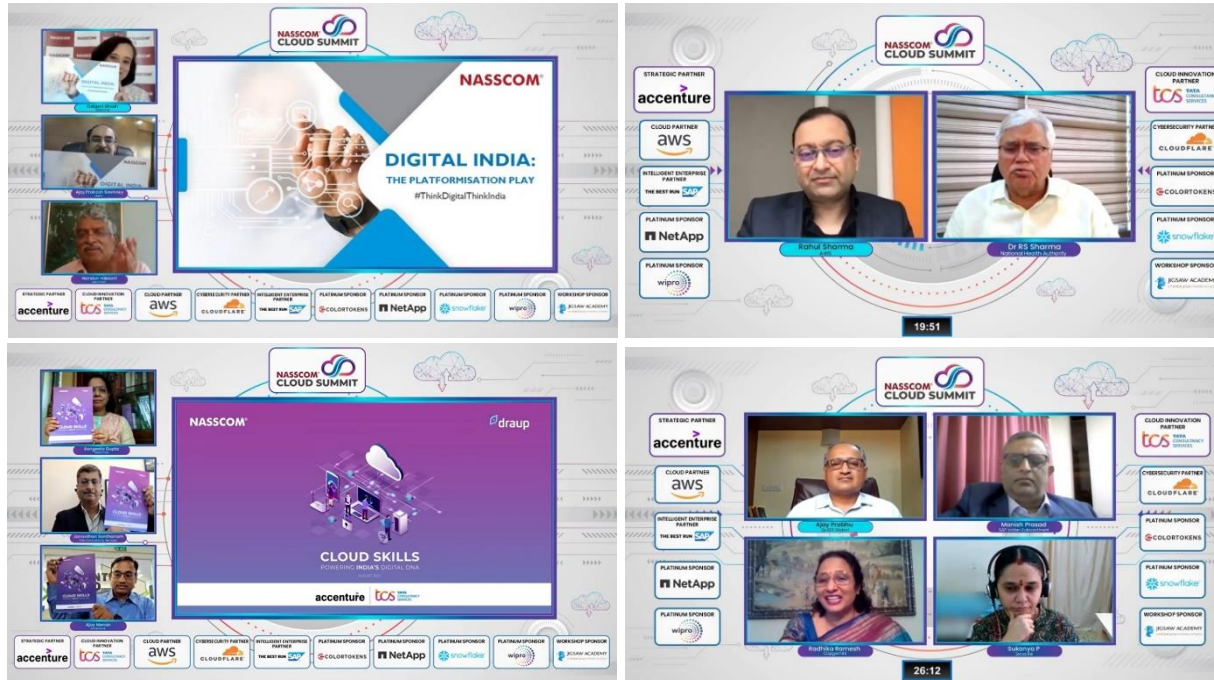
NASSCOM CLOUD SUMMIT

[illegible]

Ajay Prakash Sawhney

Nandan Nilekani

NASSCOM

DIGITAL INDIA: THE PLATFORMISATION PLAY

#ThinkDigitalThinkIndia

STRATEGIC PARTNER accenture | CLOUD INNOVATION PARTNER tcs TATA CONSULTANCY SERVICES | CLOUD PARTNER aws | CYBERSECURITY PARTNER CLOUDFLARE | INTELLIGENT ENTERPRISE PARTNER THE BEST RUN SAP | PLATINUM SPONSOR COLORTOKENS | PLATINUM SPONSOR NetApp | PLATINUM SPONSOR snowflake | PLATINUM SPONSOR wipro | WORKSHOP SPONSOR JIGSAW ACADEMY

NASSCOM CLOUD SUMMIT

STRATEGIC PARTNER accenture

CLOUD PARTNER aws

INTELLIGENT ENTERPRISE PARTNER THE BEST RUN SAP

PLATINUM SPONSOR NetApp

PLATINUM SPONSOR wipro

Rahul Sharma
AWS

Dr RS Sharma
National Health Authority

CLOUD INNOVATION PARTNER tcs TATA CONSULTANCY SERVICES

CYBERSECURITY PARTNER CLOUDFLARE

PLATINUM SPONSOR COLORTOKENS

PLATINUM SPONSOR snowflake

WORKSHOP SPONSOR JIGSAW ACADEMY

19:51

NASSCOM CLOUD SUMMIT

Sangeeta Gupta

Janardhan Santhanam

Ajay Nawin

NASSCOM

draup

CLOUD SKILLS
POWERING INDIA'S DIGITAL DNA

accenture | tcs TATA CONSULTANCY SERVICES

STRATEGIC PARTNER accenture | CLOUD INNOVATION PARTNER tcs TATA CONSULTANCY SERVICES | CLOUD PARTNER aws | CYBERSECURITY PARTNER CLOUDFLARE | INTELLIGENT ENTERPRISE PARTNER THE BEST RUN SAP | PLATINUM SPONSOR COLORTOKENS | PLATINUM SPONSOR NetApp | PLATINUM SPONSOR snowflake | PLATINUM SPONSOR wipro | WORKSHOP SPONSOR JIGSAW ACADEMY

NASSCOM CLOUD SUMMIT

STRATEGIC PARTNER accenture

CLOUD PARTNER aws

INTELLIGENT ENTERPRISE PARTNER THE BEST RUN SAP

PLATINUM SPONSOR NetApp

PLATINUM SPONSOR wipro

Ajay Prabhu

Manish Prasad

Radhika Ramesh
Capgemini

Sukanya P

CLOUD INNOVATION PARTNER tcs TATA CONSULTANCY SERVICES

CYBERSECURITY PARTNER CLOUDFLARE

PLATINUM SPONSOR COLORTOKENS

PLATINUM SPONSOR snowflake

WORKSHOP SPONSOR JIGSAW ACADEMY

26:12